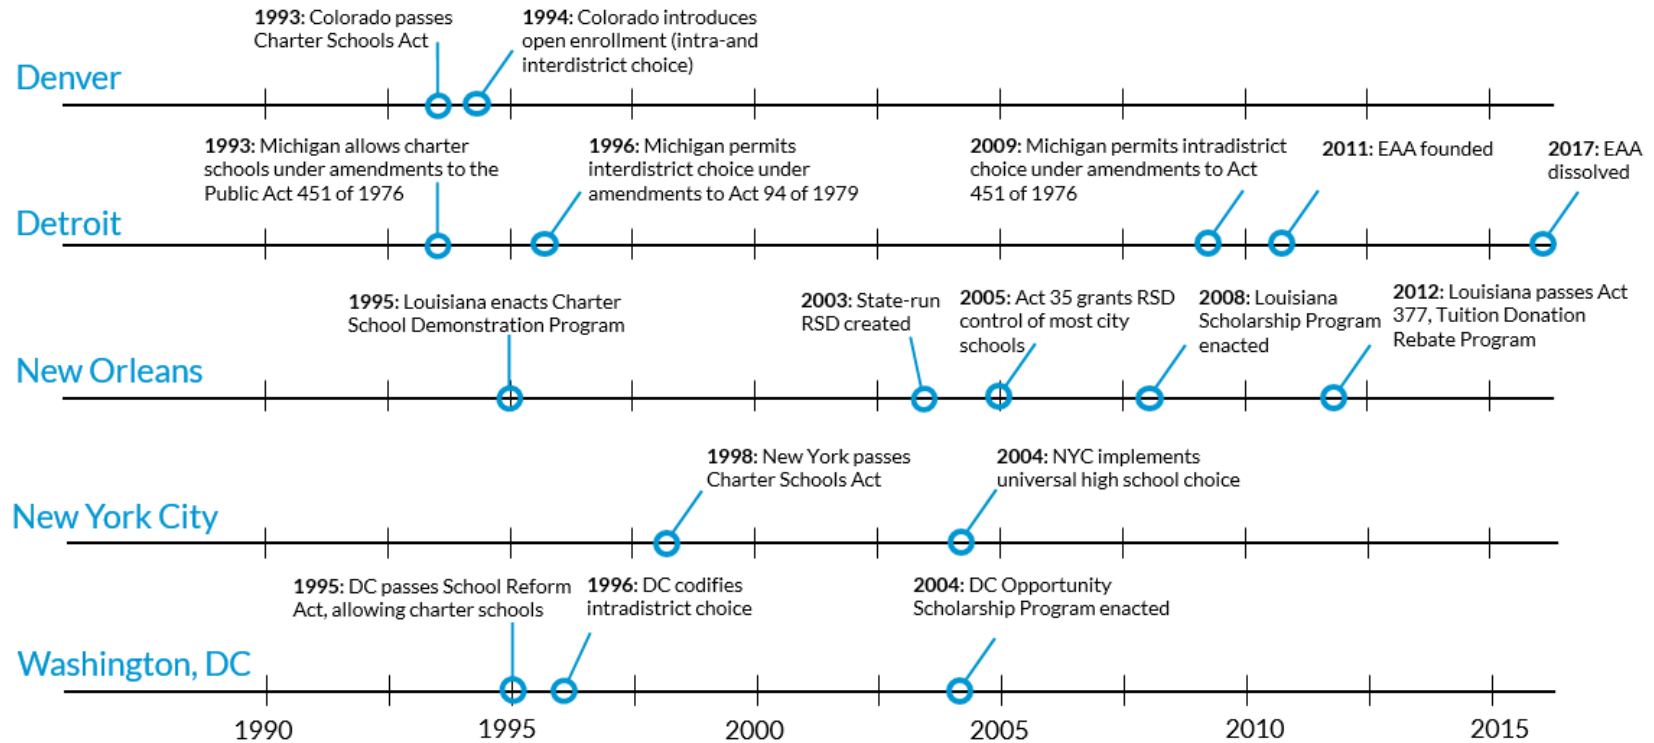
Denver

**1993:** Colorado passes Charter Schools Act

**1994:** Colorado introduces open enrollment (intra-and interdistrict choice)

Detroit

**1993:** Michigan allows charter schools under amendments to the Public Act 451 of 1976

**1996:** Michigan permits interdistrict choice under amendments to Act 94 of 1979

**2009:** Michigan permits intradistrict choice under amendments to Act 451 of 1976

**2011:** EAA founded

**2017:** EAA dissolved

New Orleans

**1995:** Louisiana enacts Charter School Demonstration Program

**2003:** State-run RSD created

**2005:** Act 35 grants RSD control of most city schools

**2008:** Louisiana Scholarship Program enacted

**2012:** Louisiana passes Act 377, Tuition Donation Rebate Program

New York City

**1998:** New York passes Charter Schools Act

**2004:** NYC implements universal high school choice

Washington, DC

**1995:** DC passes School Reform Act, allowing charter schools

**1996:** DC codifies intradistrict choice

**2004:** DC Opportunity Scholarship Program enacted

1990 1995 2000 2005 2010 2015